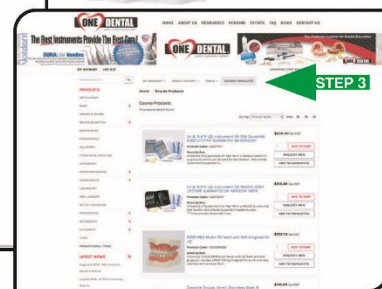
ONE DENTAL

HOME ABOUT US RESOURCES VENDORS EVENTS FAQ NEWS CONTACT US

The Best Instruments Provide The Best Care!

DURA Lite Handles

ONE DENTAL

STEP 3

Home > Course Products

Course Products

PRODUCTS

LATEST NEWS

$210.90

ADD TO CART

REQUEST INFO

ADD TO FAVOURITES

$325.00

ADD TO CART

REQUEST INFO

ADD TO FAVOURITES

$393.75

ADD TO CART

REQUEST INFO

ADD TO FAVOURITES

$150.00